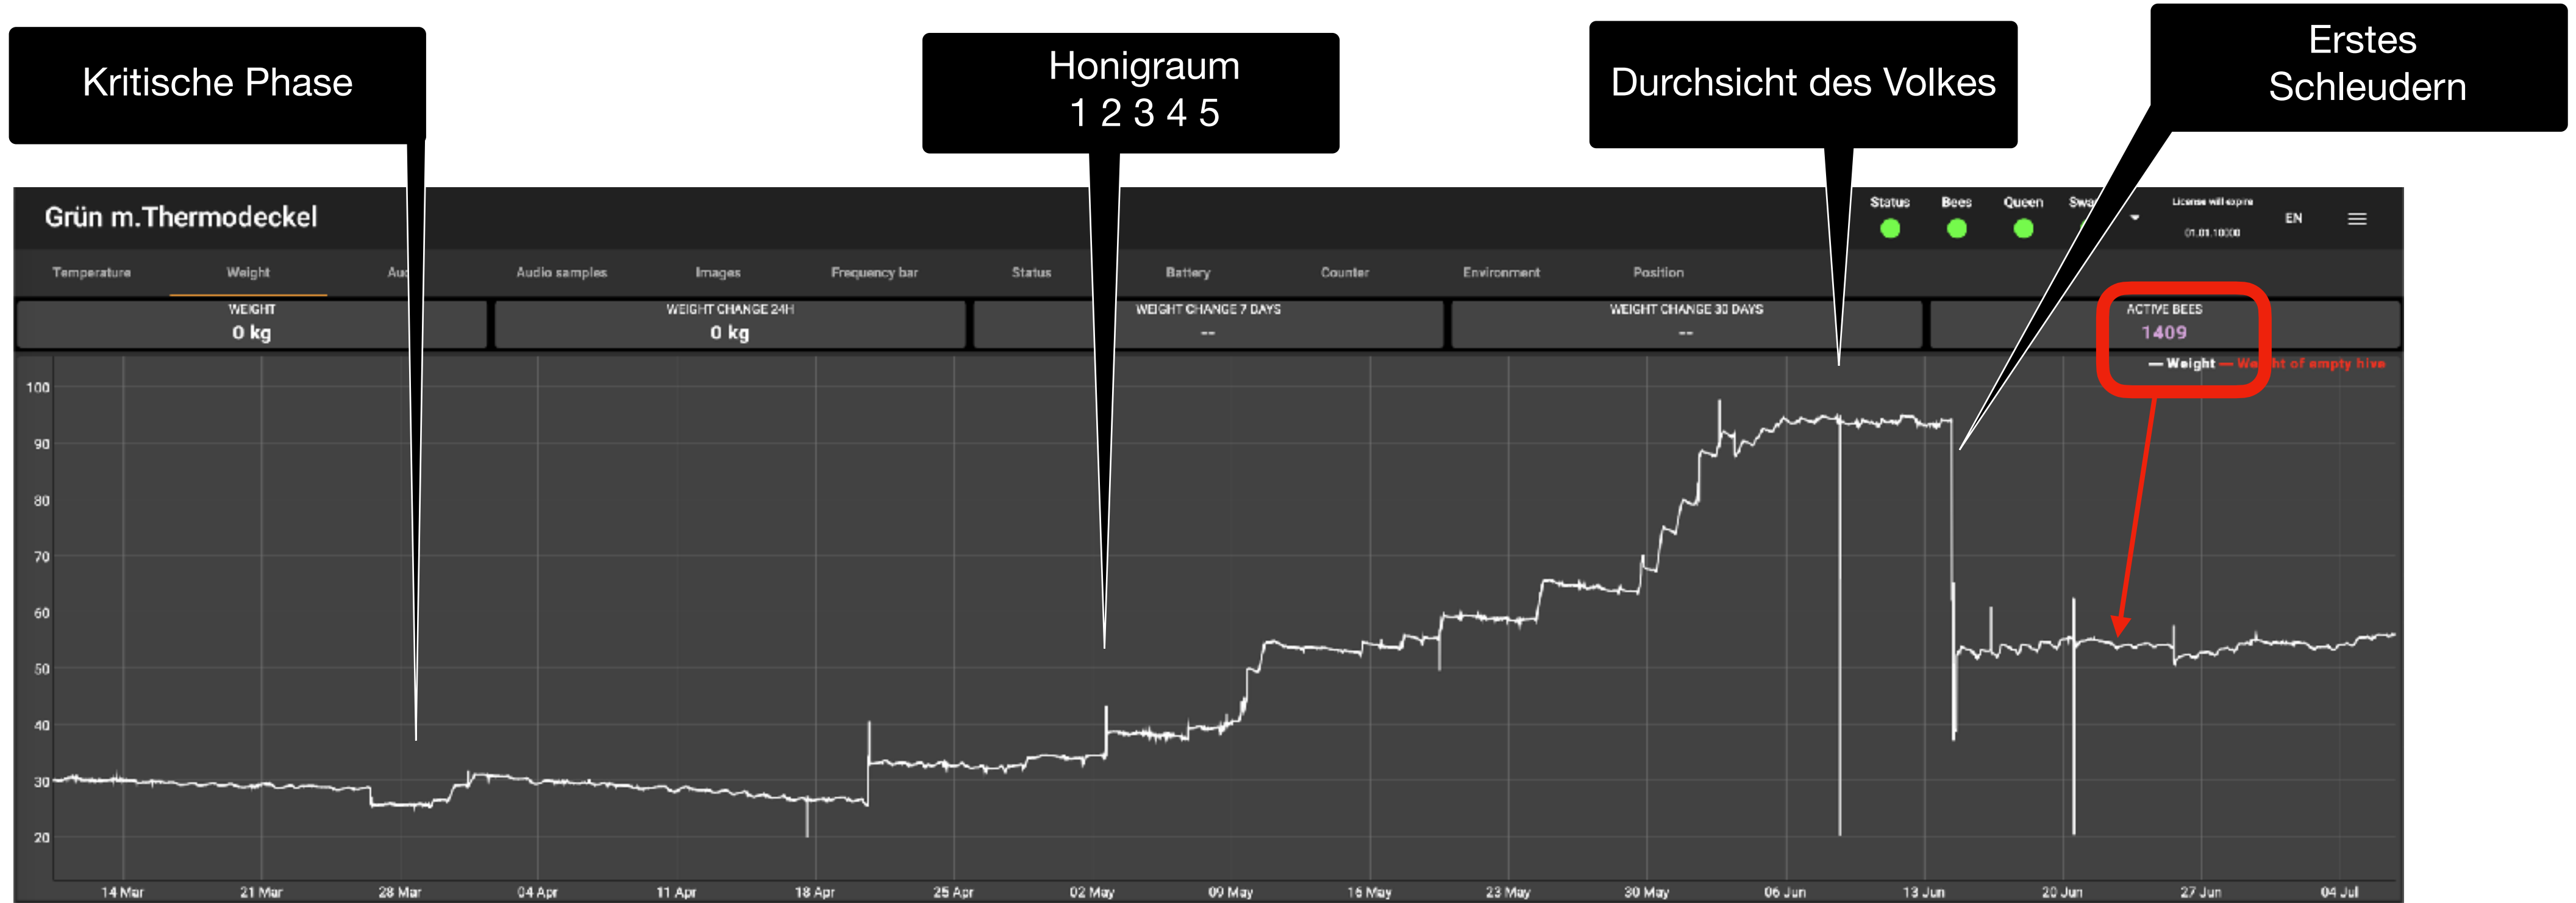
Kritische Phase

Honigraum
1 2 3 4 5

Durchsicht des Volkes

Erstes Schleudern

Grün m.Thermodeckel

Status Bees Queen Swa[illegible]

License will expire 01.01.10000

EN

Temperature Weight Au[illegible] Audio samples Images Frequency bar Status Battery Counter Environment Position

WEIGHT
0 kg

WEIGHT CHANGE 24H
0 kg

WEIGHT CHANGE 7 DAYS
--

WEIGHT CHANGE 30 DAYS
--

ACTIVE BEES
1409

— Weight — We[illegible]ht of empty hive

100
90
80
70
60
50
40
30
20

14 Mar 21 Mar 28 Mar 04 Apr 11 Apr 18 Apr 25 Apr 02 May 09 May 16 May 23 May 30 May 06 Jun 13 Jun 20 Jun 27 Jun 04 Jul